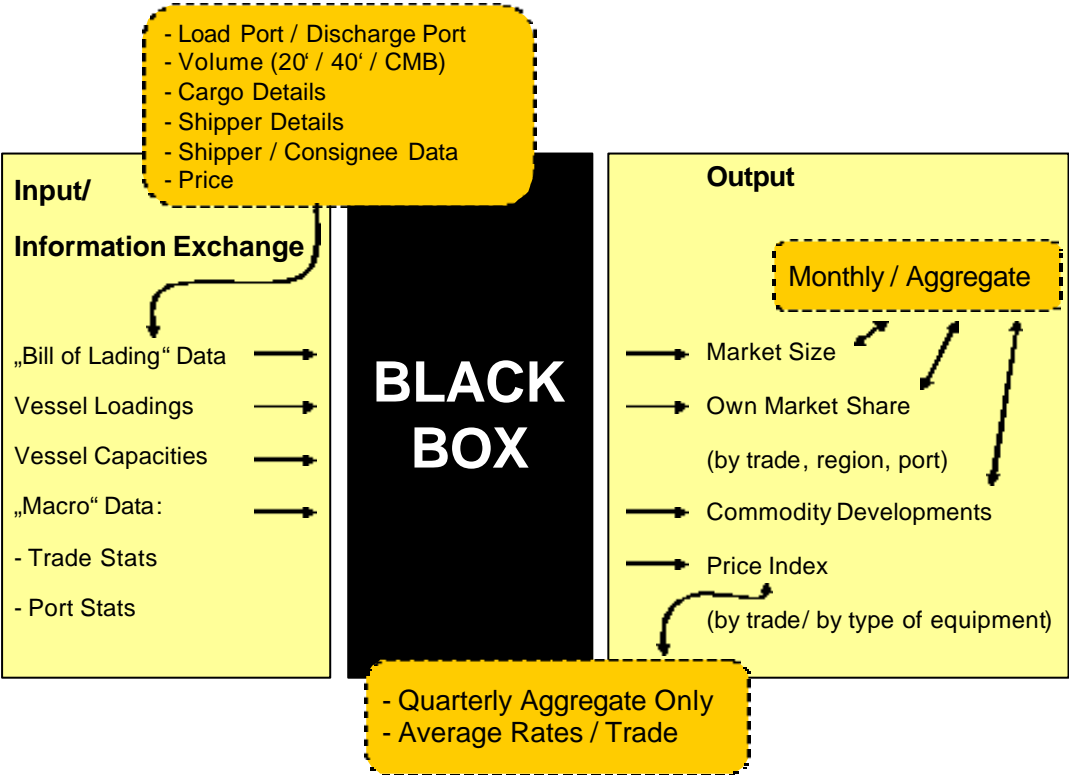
- Load Port / Discharge Port
- Volume (20‘ / 40‘ / CMB)
- Cargo Details
- Shipper Details
- Shipper / Consignee Data
- Price

Input/

Information Exchange

„Bill of Lading“ Data

Vessel Loadings

Vessel Capacities

„Macro“ Data:

- Trade Stats

- Port Stats

BLACK BOX

Output

Monthly / Aggregate

Market Size

Own Market Share

(by trade, region, port)

Commodity Developments

Price Index

(by trade/ by type of equipment)

- Quarterly Aggregate Only
- Average Rates / Trade